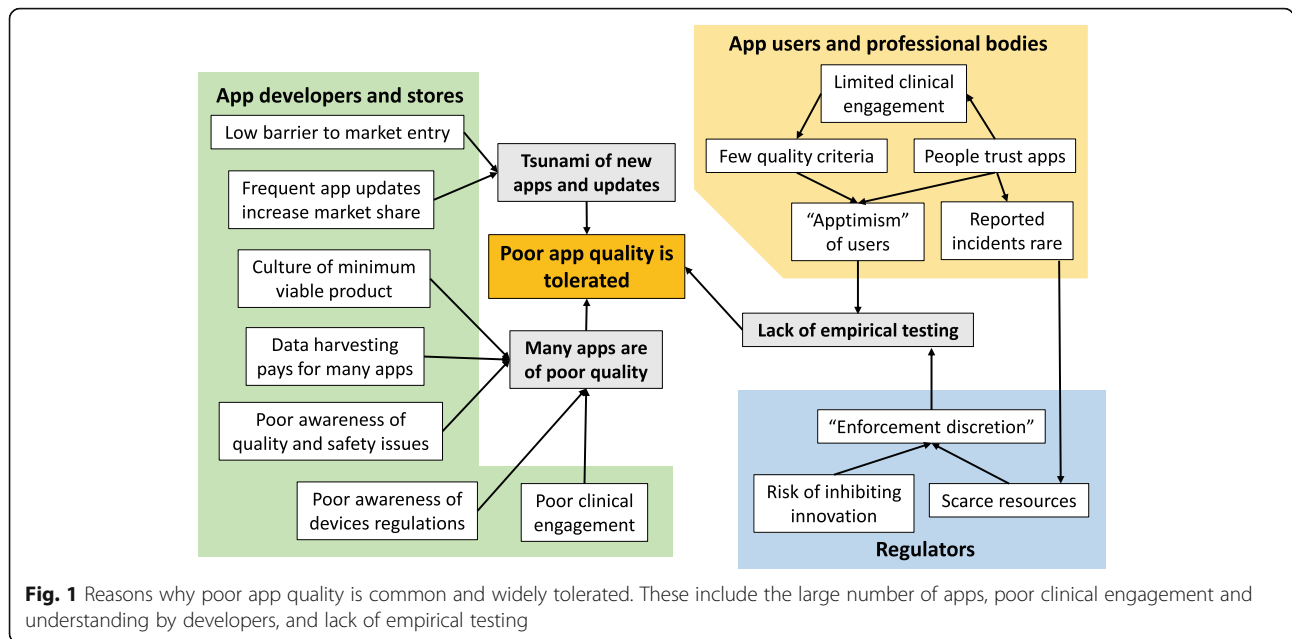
App users and professional bodies

Limited clinical engagement

Few quality criteria

People trust apps

"Apptimism" of users

Reported incidents rare

App developers and stores

Low barrier to market entry

Frequent app updates increase market share

Tsunami of new apps and updates

Poor app quality is tolerated

Culture of minimum viable product

Data harvesting pays for many apps

Many apps are of poor quality

Lack of empirical testing

Poor awareness of quality and safety issues

"Enforcement discretion"

Poor awareness of devices regulations

Poor clinical engagement

Risk of inhibiting innovation

Scarce resources

Regulators

**Fig. 1** Reasons why poor app quality is common and widely tolerated. These include the large number of apps, poor clinical engagement and understanding by developers, and lack of empirical testing